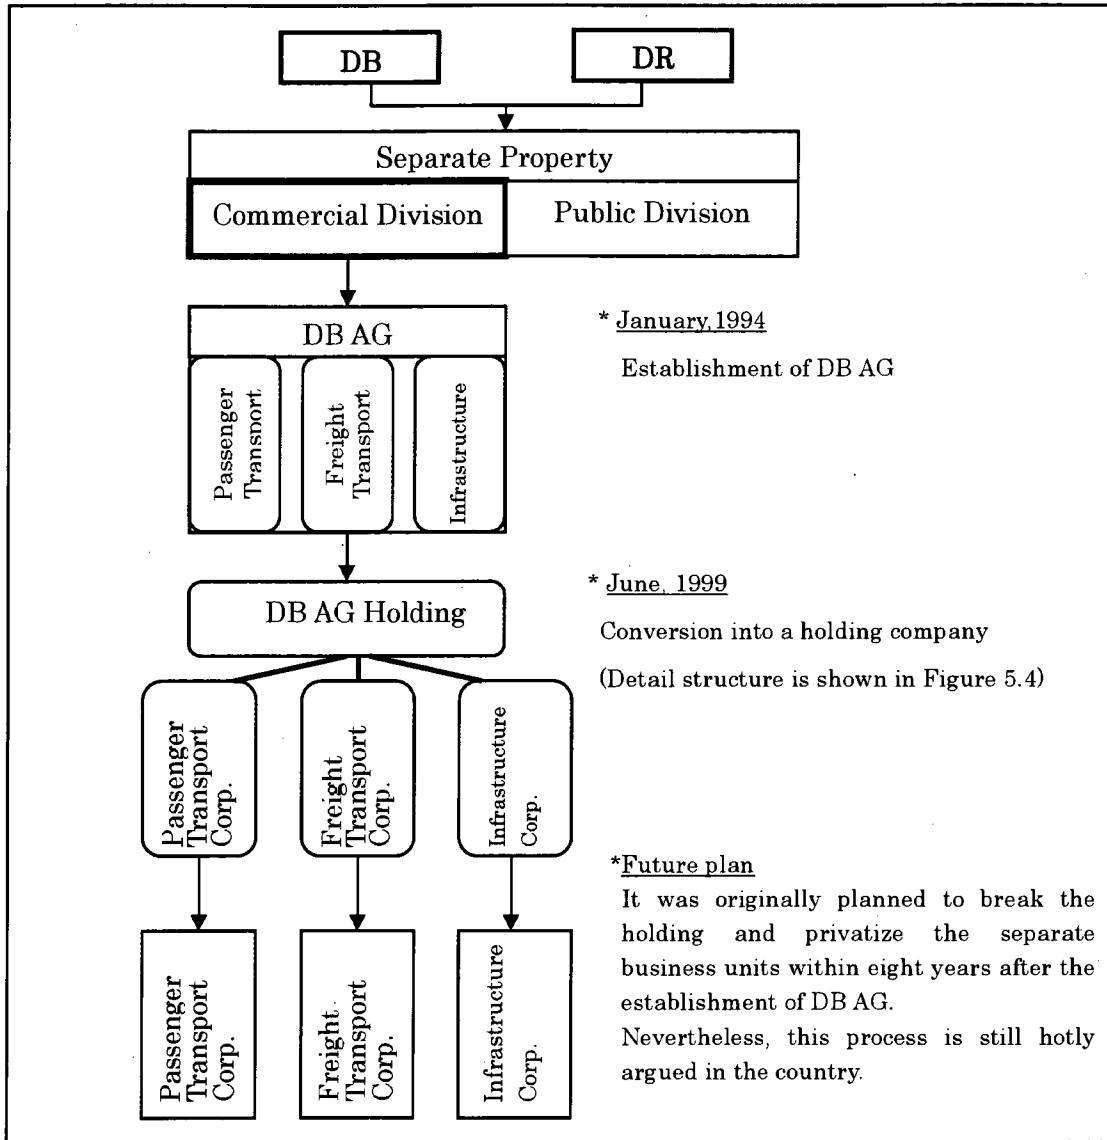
DB

DR

Separate Property

Commercial Division

Public Division

DB AG

Passenger Transport

Freight Transport

Infrastructure

* January,1994

Establishment of DB AG

DB AG Holding

* June, 1999

Conversion into a holding company

(Detail structure is shown in Figure 5.4)

Passenger Transport Corp.

Freight Transport Corp.

Infrastructure Corp.

*Future plan

It was originally planned to break the holding and privatize the separate business units within eight years after the establishment of DB AG.

Nevertheless, this process is still hotly argued in the country.

Passenger Transport Corp.

Freight Transport Corp.

Infrastructure Corp.